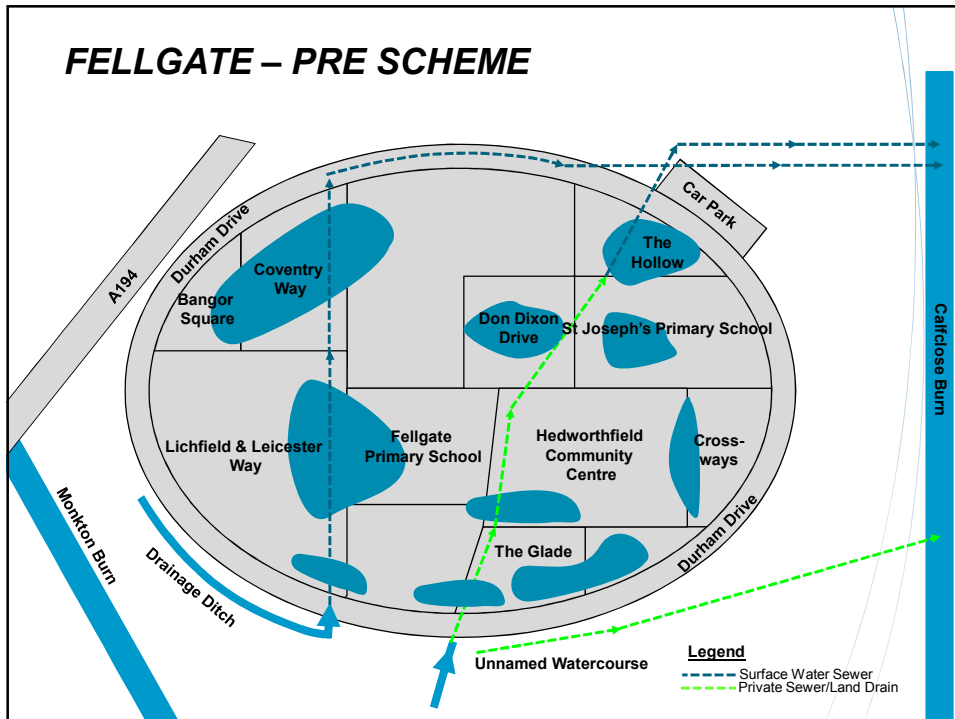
FELLGATE – PRE SCHEME

A194

Durham Drive

Coventry Way

Bangor Square

Car Park

The Hollow

Don Dixon Drive

St Joseph's Primary School

Calfclose Burn

Lichfield & Leicester Way

Fellgate Primary School

Hedworthfield Community Centre

Cross-ways

The Glade

Durham Drive

Monkton Burn

Drainage Ditch

Unnamed Watercourse

Legend
Surface Water Sewer
Private Sewer/Land Drain